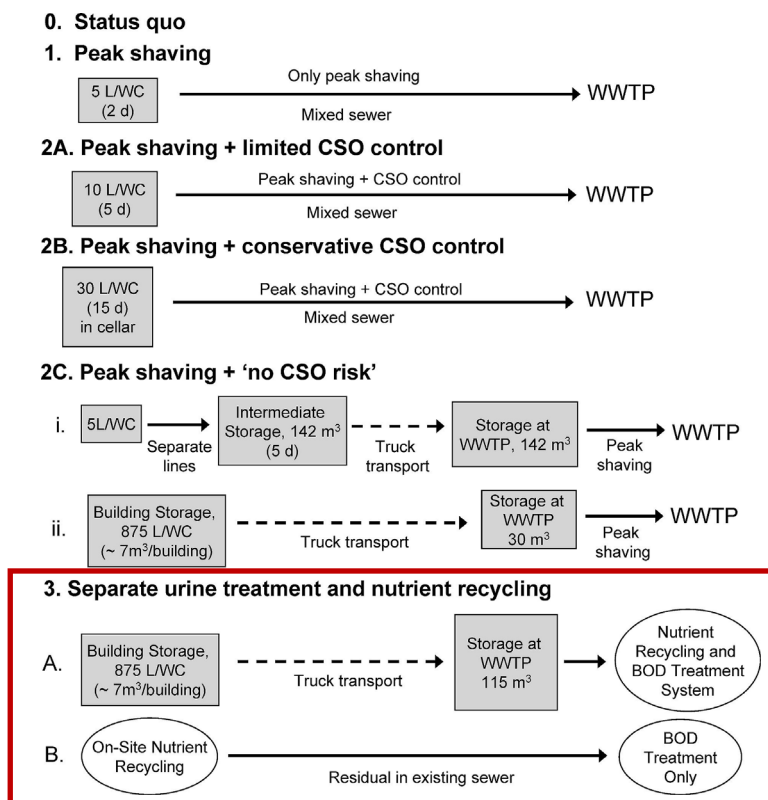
0. Status quo

1. Peak shaving

5 L/WC (2 d)

Only peak shaving

Mixed sewer

WWTP

2A. Peak shaving + limited CSO control

10 L/WC (5 d)

Peak shaving + CSO control

Mixed sewer

WWTP

2B. Peak shaving + conservative CSO control

30 L/WC (15 d) in cellar

Peak shaving + CSO control

Mixed sewer

WWTP

2C. Peak shaving + 'no CSO risk'

i. 5L/WC

Separate lines

Intermediate Storage, 142 $m^3$ (5 d)

Truck transport

Storage at WWTP, 142 $m^3$

Peak shaving

WWTP

ii. Building Storage, 875 L/WC (~ 7$m^3$/building)

Truck transport

Storage at WWTP 30 $m^3$

Peak shaving

WWTP

3. Separate urine treatment and nutrient recycling

A. Building Storage, 875 L/WC (~ 7$m^3$/building)

Truck transport

Storage at WWTP 115 $m^3$

Nutrient Recycling and BOD Treatment System

B. On-Site Nutrient Recycling

Residual in existing sewer

BOD Treatment Only